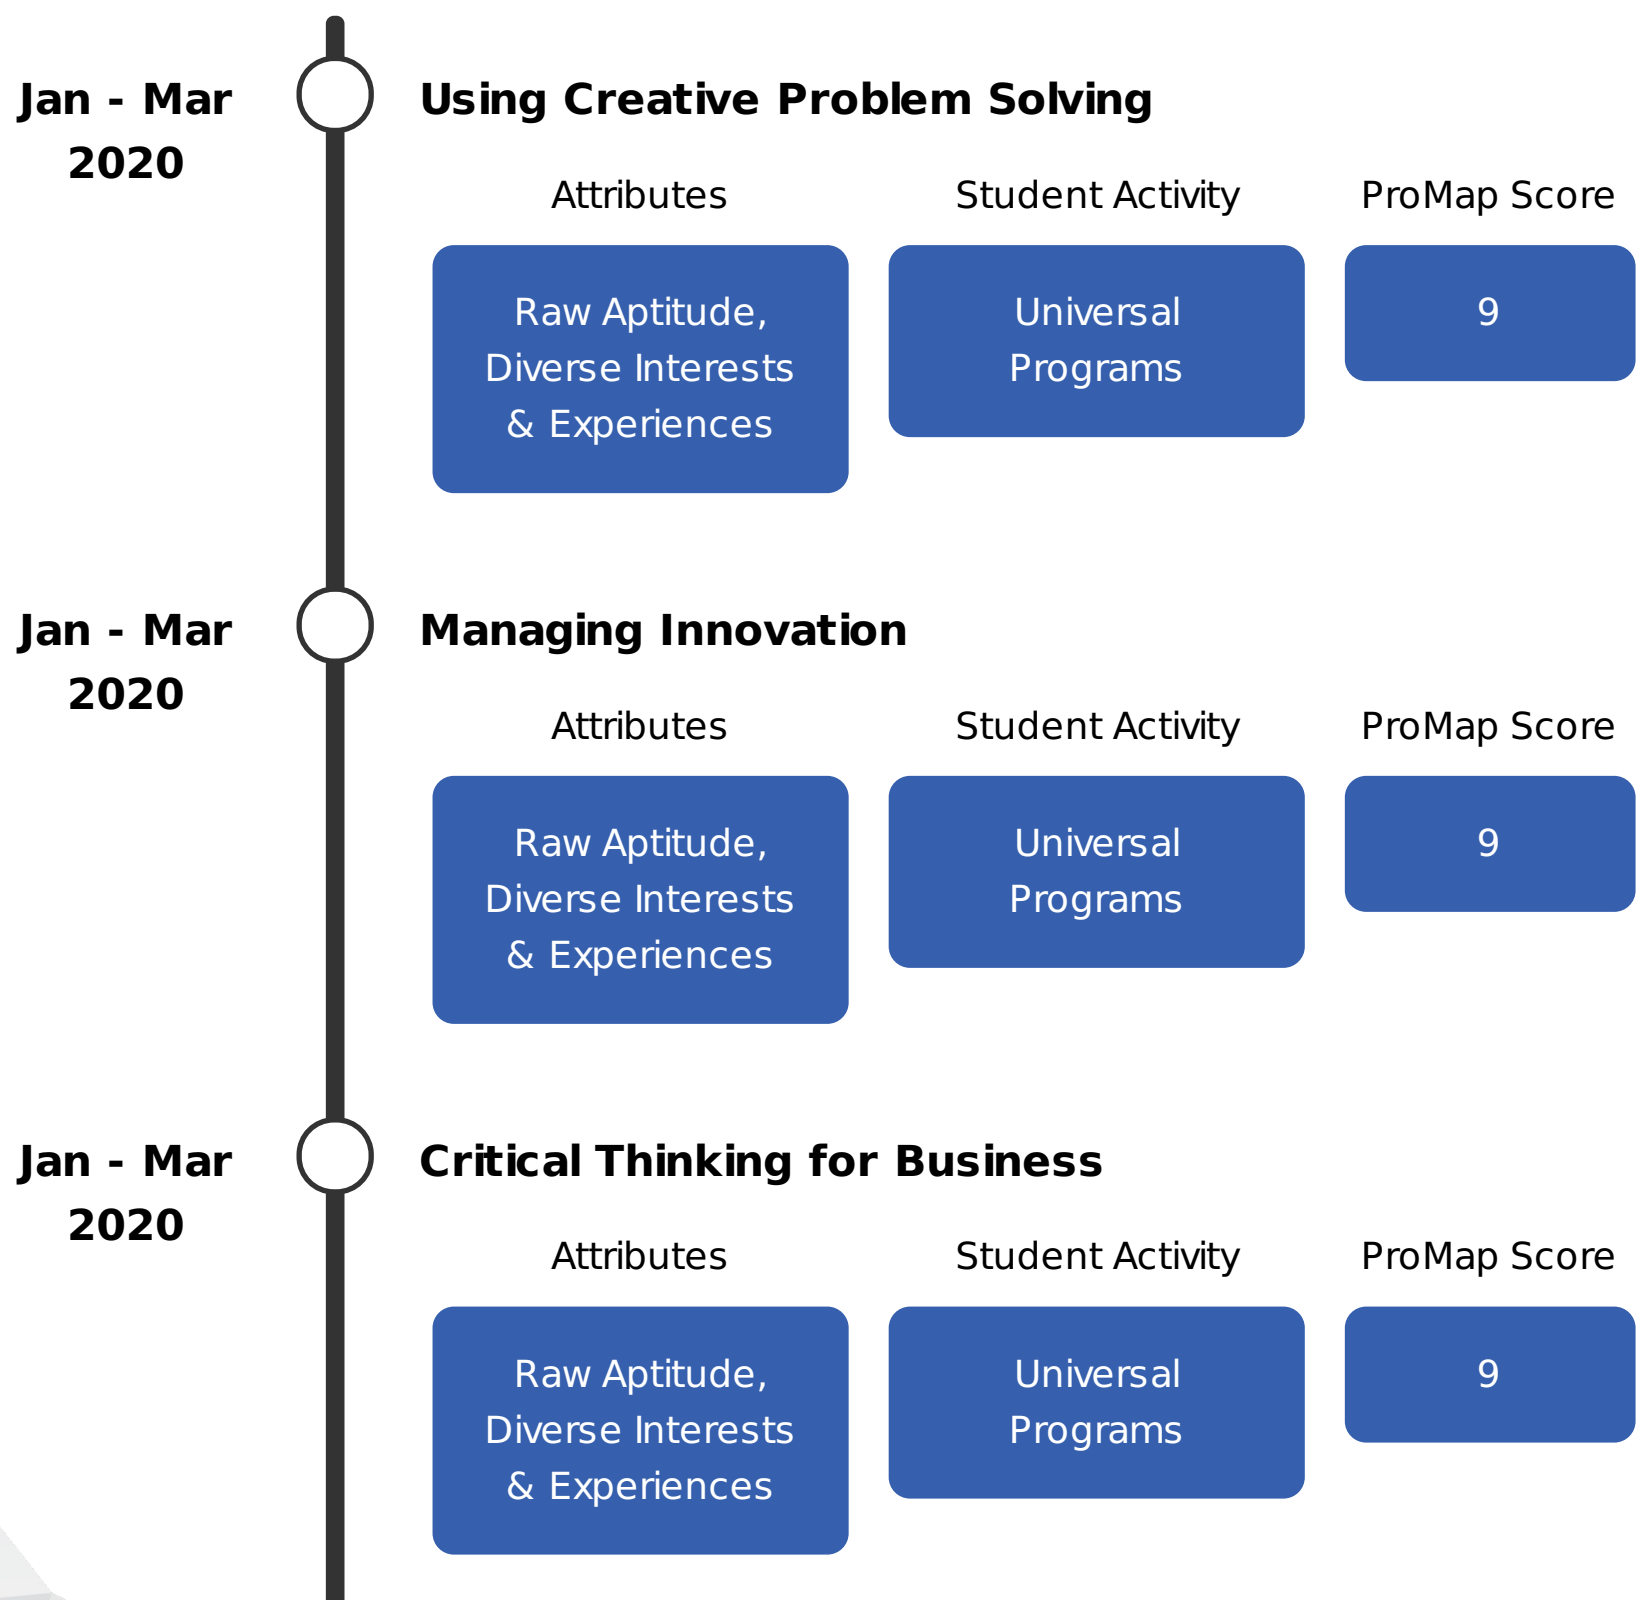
Jan - Mar 2020

Using Creative Problem Solving

| Attributes | Student Activity | ProMap Score |
|---|---|---|
| Raw Aptitude, Diverse Interests & Experiences | Universal Programs | 9 |

Jan - Mar 2020

Managing Innovation

| Attributes | Student Activity | ProMap Score |
|---|---|---|
| Raw Aptitude, Diverse Interests & Experiences | Universal Programs | 9 |

Jan - Mar 2020

Critical Thinking for Business

| Attributes | Student Activity | ProMap Score |
|---|---|---|
| Raw Aptitude, Diverse Interests & Experiences | Universal Programs | 9 |